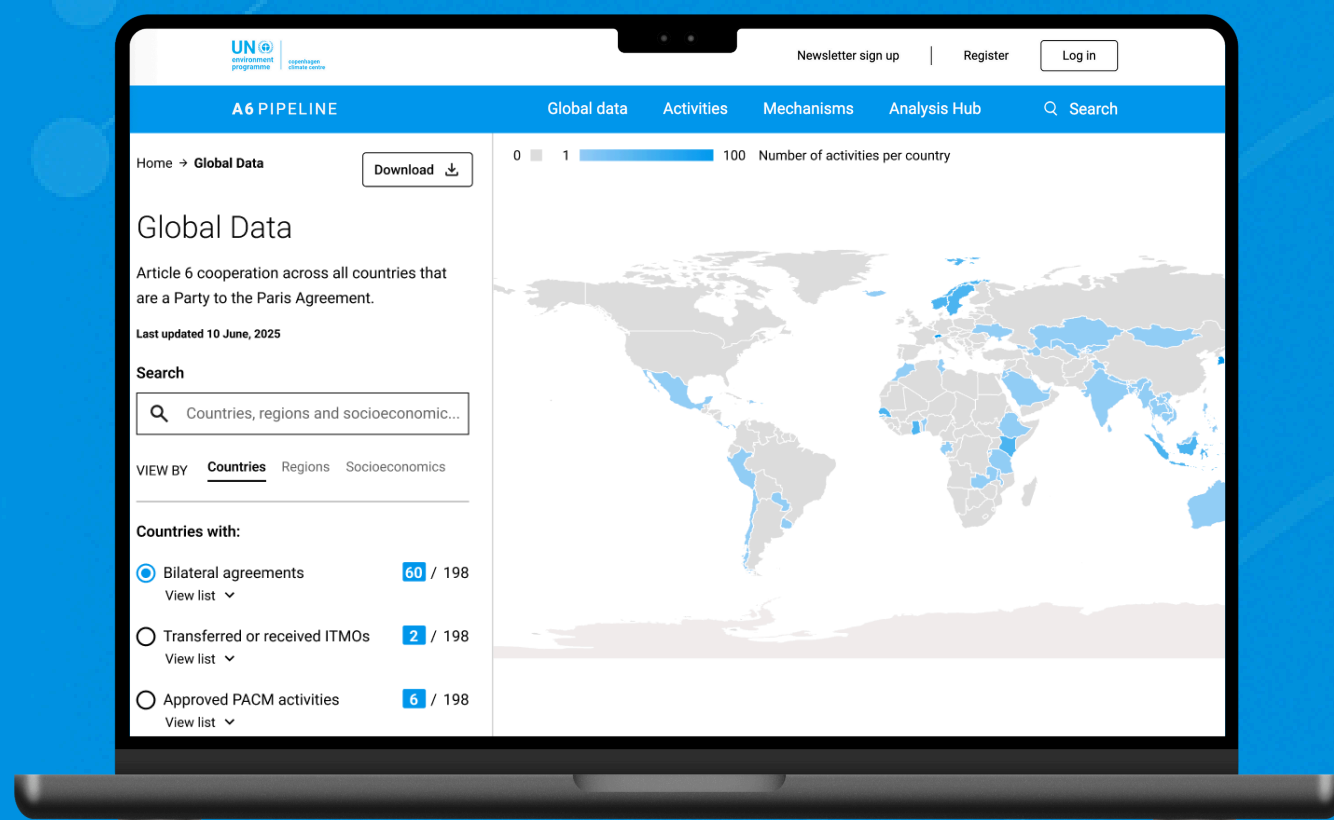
UN environment programme | copenhagen climate centre

Newsletter sign up | Register | Log in

A6 PIPELINE

Global data | Activities | Mechanisms | Analysis Hub | Search

Home → Global Data

Download

0 1 100 Number of activities per country

Global Data

Article 6 cooperation across all countries that are a Party to the Paris Agreement.

Last updated 10 June, 2025

Search

Countries, regions and socioeconomic...

VIEW BY Countries Regions Socioeconomics

Countries with:

Bilateral agreements 60 / 198
View list

Transferred or received ITMOs 2 / 198
View list

Approved PACM activities 6 / 198
View list